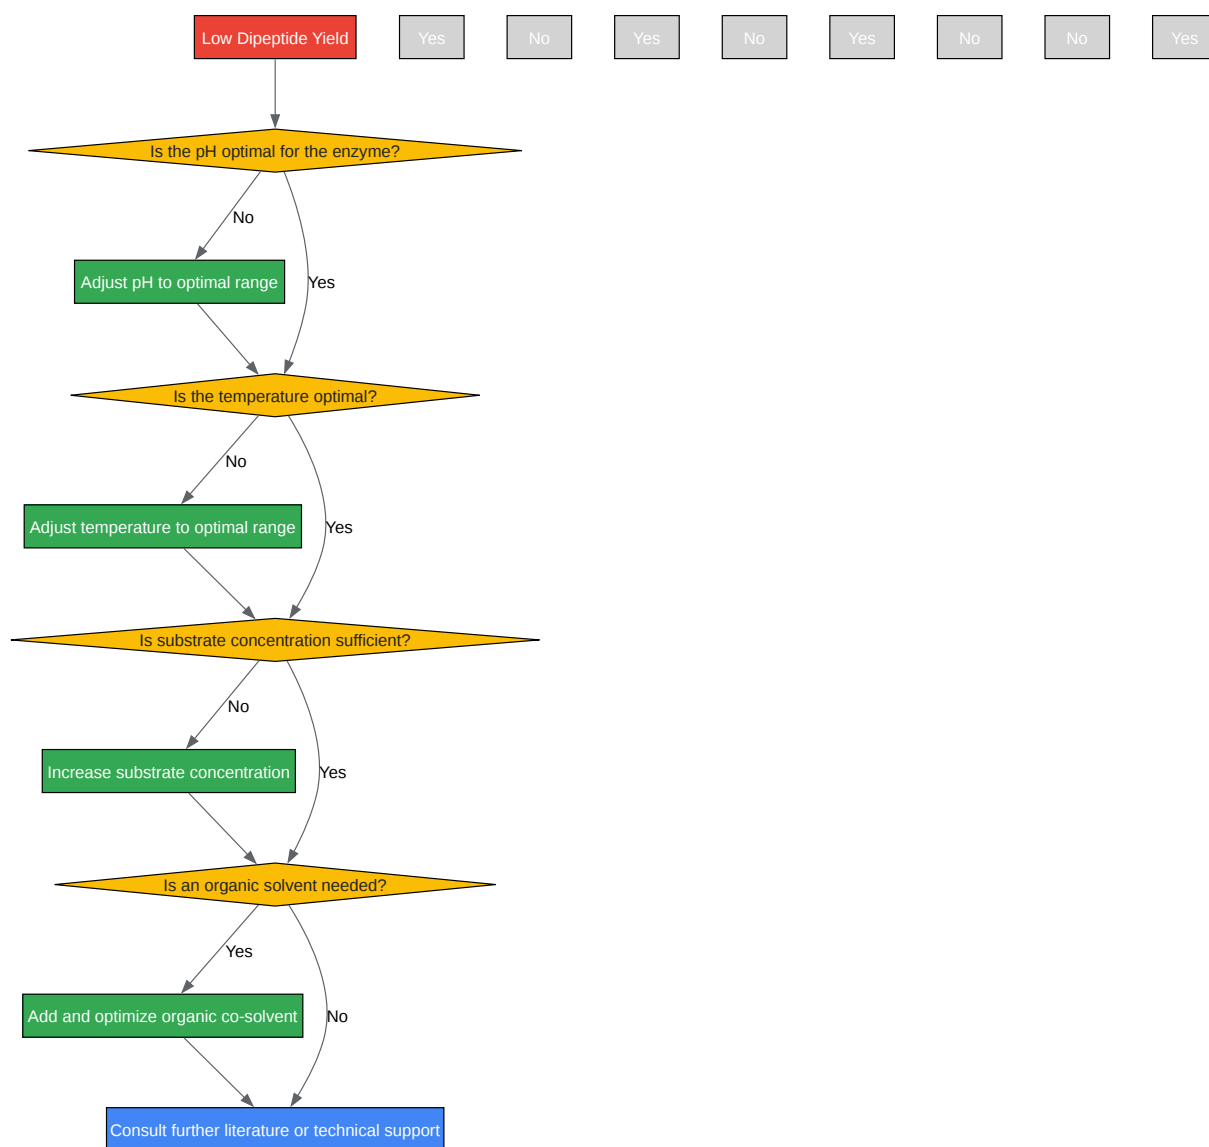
Low Dipeptide Yield

Yes

No

Yes

No

Yes

No

No

Yes

Is the pH optimal for the enzyme?

No

Adjust pH to optimal range

Yes

Is the temperature optimal?

No

Adjust temperature to optimal range

Yes

Is substrate concentration sufficient?

No

Increase substrate concentration

Yes

Is an organic solvent needed?

Yes

Add and optimize organic co-solvent

No

Consult further literature or technical support